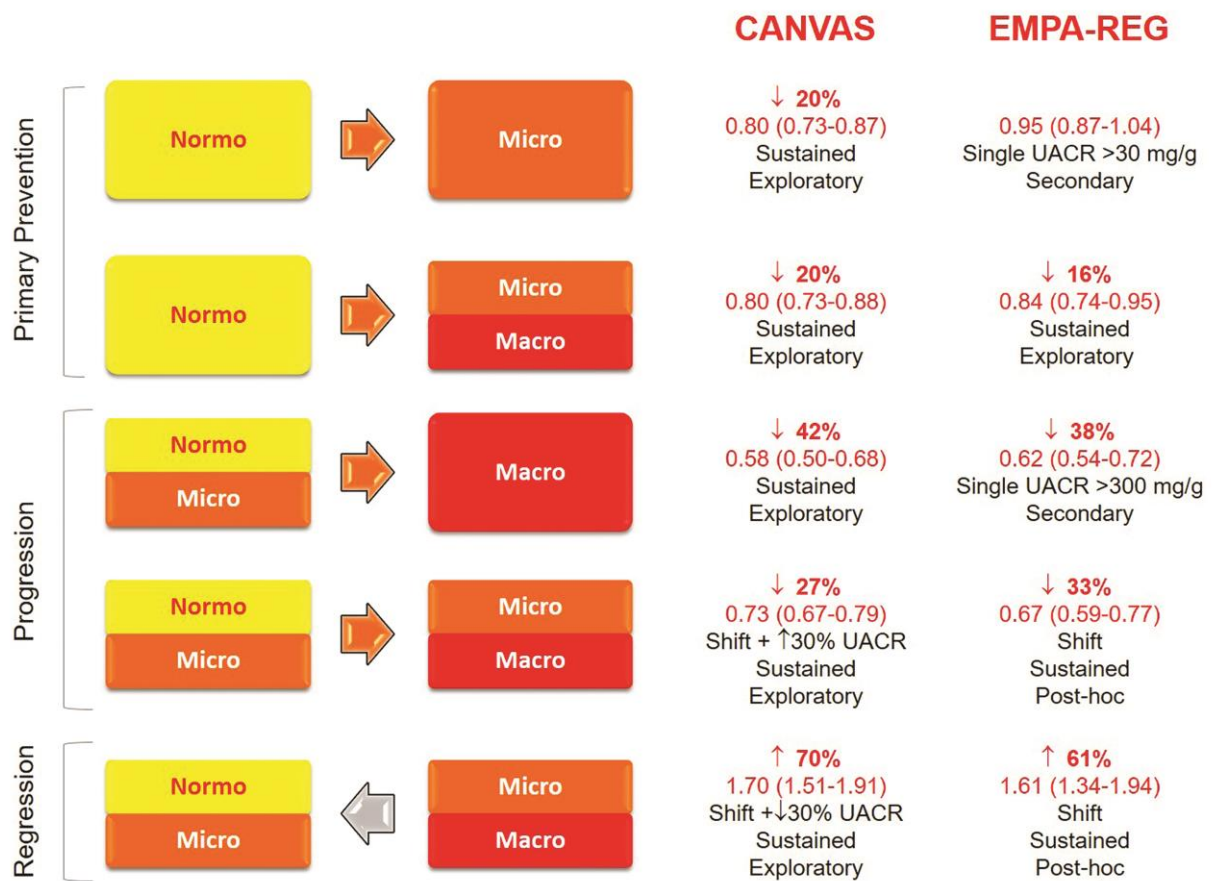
CANVAS

EMPA-REG

Primary Prevention

Normo

Micro

↓ 20%
0.80 (0.73-0.87)
Sustained
Exploratory

0.95 (0.87-1.04)
Single UACR >30 mg/g
Secondary

Normo

Micro
Macro

↓ 20%
0.80 (0.73-0.88)
Sustained
Exploratory

↓ 16%
0.84 (0.74-0.95)
Sustained
Exploratory

Progression

Normo
Micro

Macro

↓ 42%
0.58 (0.50-0.68)
Sustained
Exploratory

↓ 38%
0.62 (0.54-0.72)
Single UACR >300 mg/g
Secondary

Normo
Micro

Micro
Macro

↓ 27%
0.73 (0.67-0.79)
Shift + ↑30% UACR
Sustained
Exploratory

↓ 33%
0.67 (0.59-0.77)
Shift
Sustained
Post-hoc

Regression

Normo
Micro

Micro
Macro

↑ 70%
1.70 (1.51-1.91)
Shift +↓30% UACR
Sustained
Exploratory

↑ 61%
1.61 (1.34-1.94)
Shift
Sustained
Post-hoc